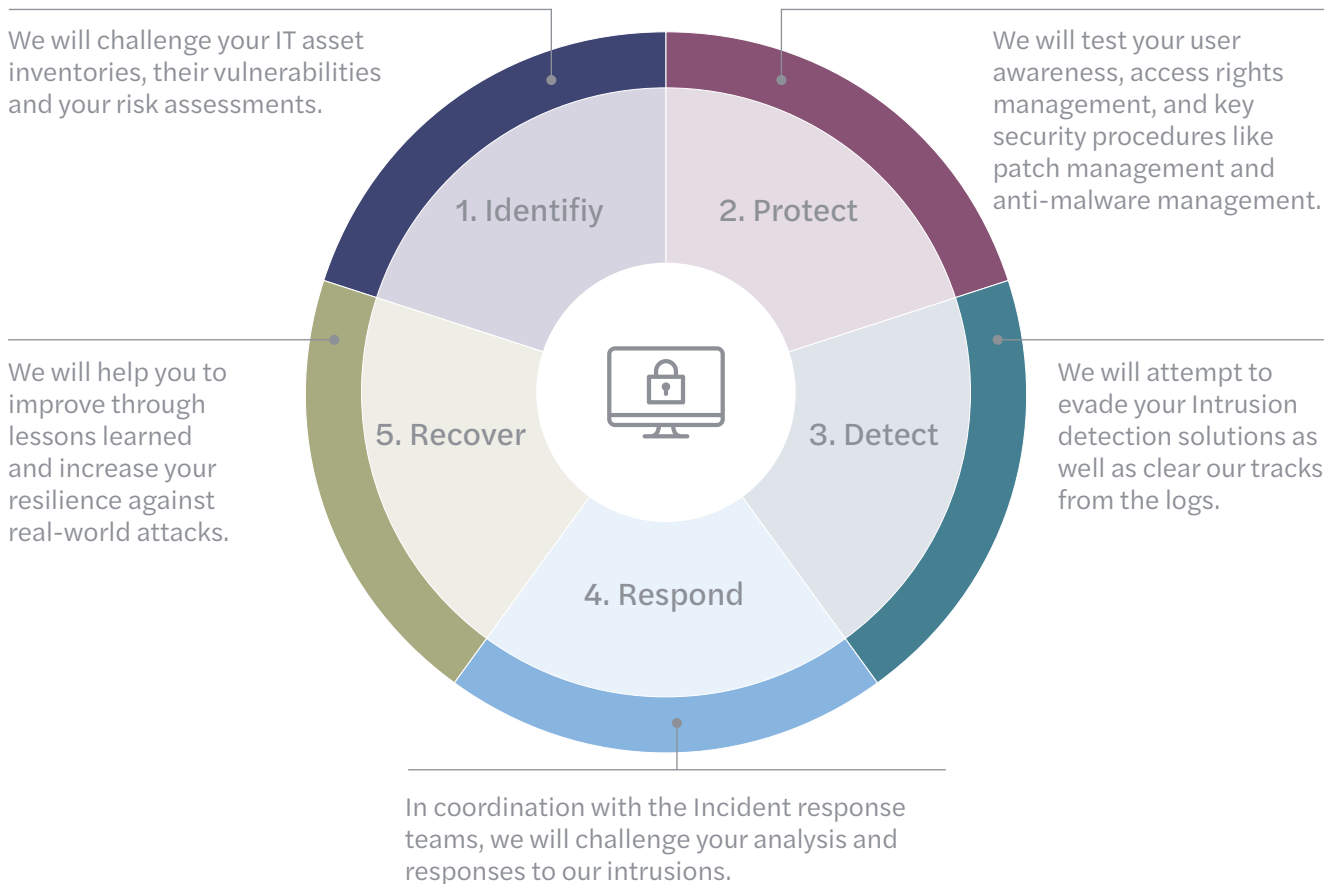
We will challenge your IT asset inventories, their vulnerabilities and your risk assessments.

We will test your user awareness, access rights management, and key security procedures like patch management and anti-malware management.

1. Identifiy

2. Protect

We will help you to improve through lessons learned and increase your resilience against real-world attacks.

5. Recover

3. Detect

We will attempt to evade your Intrusion detection solutions as well as clear our tracks from the logs.

4. Respond

In coordination with the Incident response teams, we will challenge your analysis and responses to our intrusions.